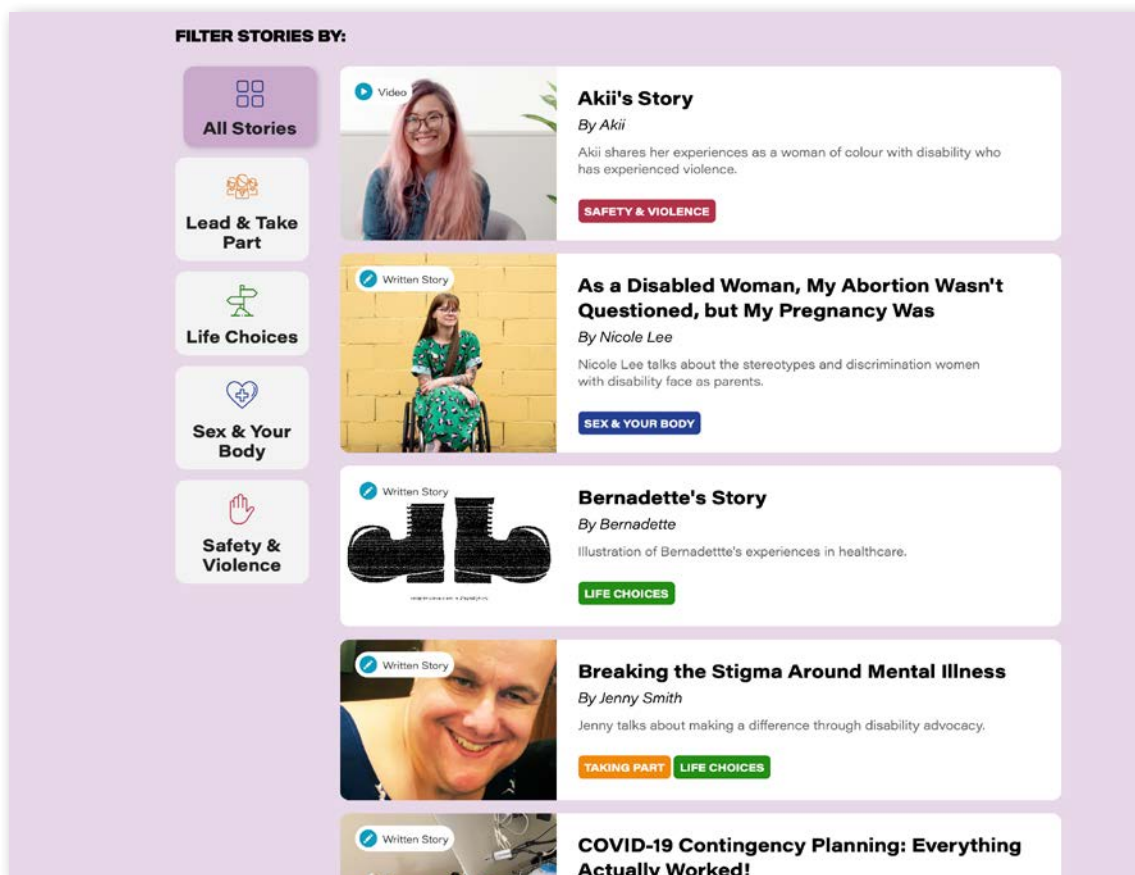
FILTER STORIES BY:

All Stories

Lead & Take Part

Life Choices

Sex & Your Body

Safety & Violence

Video

Akii's Story

By Akii

Akii shares her experiences as a woman of colour with disability who has experienced violence.

SAFETY & VIOLENCE

Written Story

As a Disabled Woman, My Abortion Wasn't Questioned, but My Pregnancy Was

By Nicole Lee

Nicole Lee talks about the stereotypes and discrimination women with disability face as parents.

SEX & YOUR BODY

Written Story

Bernadette's Story

By Bernadette

Illustration of Bernadettte's experiences in healthcare.

LIFE CHOICES

Written Story

Breaking the Stigma Around Mental Illness

By Jenny Smith

Jenny talks about making a difference through disability advocacy.

TAKING PART LIFE CHOICES

Written Story

COVID-19 Contingency Planning: Everything Actually Worked!